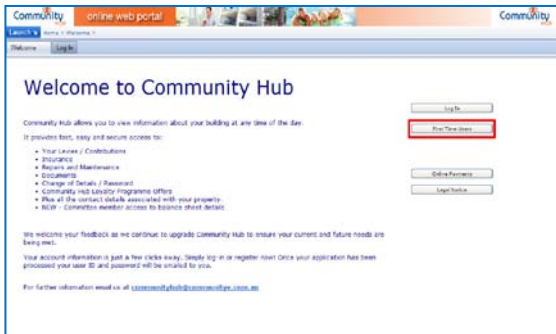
Community online web portal Community

Launch Home > Welcome >

Welcome Log In

Welcome to Community Hub

Community Hub allows you to view information about your building at any time of the day.

It provides fast, easy and secure access to:

- Your Levies / Contributions
- Insurance
- Repairs and Maintenance
- Documents
- Change of Details / Password
- Community Hub Loyalty Programme Offers
- Plus all the contact details associated with your property.
- NEW - Committee member access to balance sheet details

We welcome your feedback as we continue to upgrade Community Hub to ensure your current and future needs are being met.

Your account information is just a few clicks away. Simply log in or register now! Once your application has been processed your user ID and password will be emailed to you.

For further information email us at communityhub@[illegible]

Log In

First Time Users

Online Payment

Legal Notice